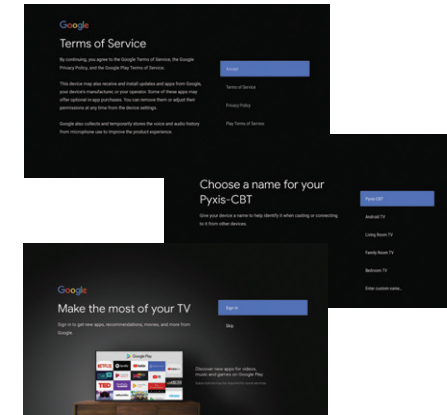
Google

Terms of Service

By continuing, you agree to the Google Terms of Service, the Google Privacy Policy, and the Google Play Terms of Service.

This device may also receive and install updates and apps from Google, your device's manufacturer, or your operator. Some of these apps may offer optional in-app purchases. You can remove them or adjust their permissions at any time from the device settings.

Google also collects and temporarily stores the voice and audio history from microphone use to improve the product experience.

Accept

Terms of Service

Privacy Policy

Play Terms of Service

Choose a name for your Pyxis-CBT

Give your device a name to help identify it when casting or connecting to it from other devices.

Pyxis-CBT

Android TV

Living Room TV

Family Room TV

Bedroom TV

Enter custom name...

Google

Make the most of your TV

Sign in to get new apps, recommendations, movies, and more from Google

Sign In

Skip

Google Play

Discover new apps for videos, music and games on Google Play

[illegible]